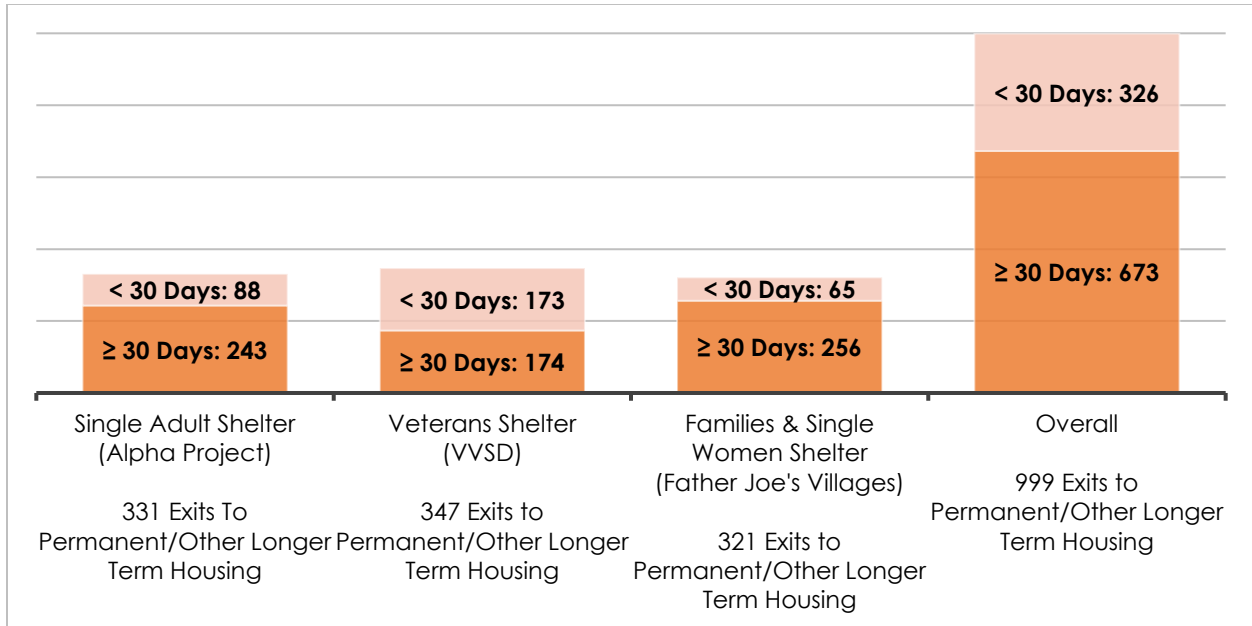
< 30 Days: 88
≥ 30 Days: 243

< 30 Days: 173
≥ 30 Days: 174

< 30 Days: 65
≥ 30 Days: 256

< 30 Days: 326
≥ 30 Days: 673

Single Adult Shelter (Alpha Project)

331 Exits To Permanent/Other Longer Term Housing

Veterans Shelter (VVSD)

347 Exits to Permanent/Other Longer Term Housing

Families & Single Women Shelter (Father Joe's Villages)

321 Exits to Permanent/Other Longer Term Housing

Overall

999 Exits to Permanent/Other Longer Term Housing